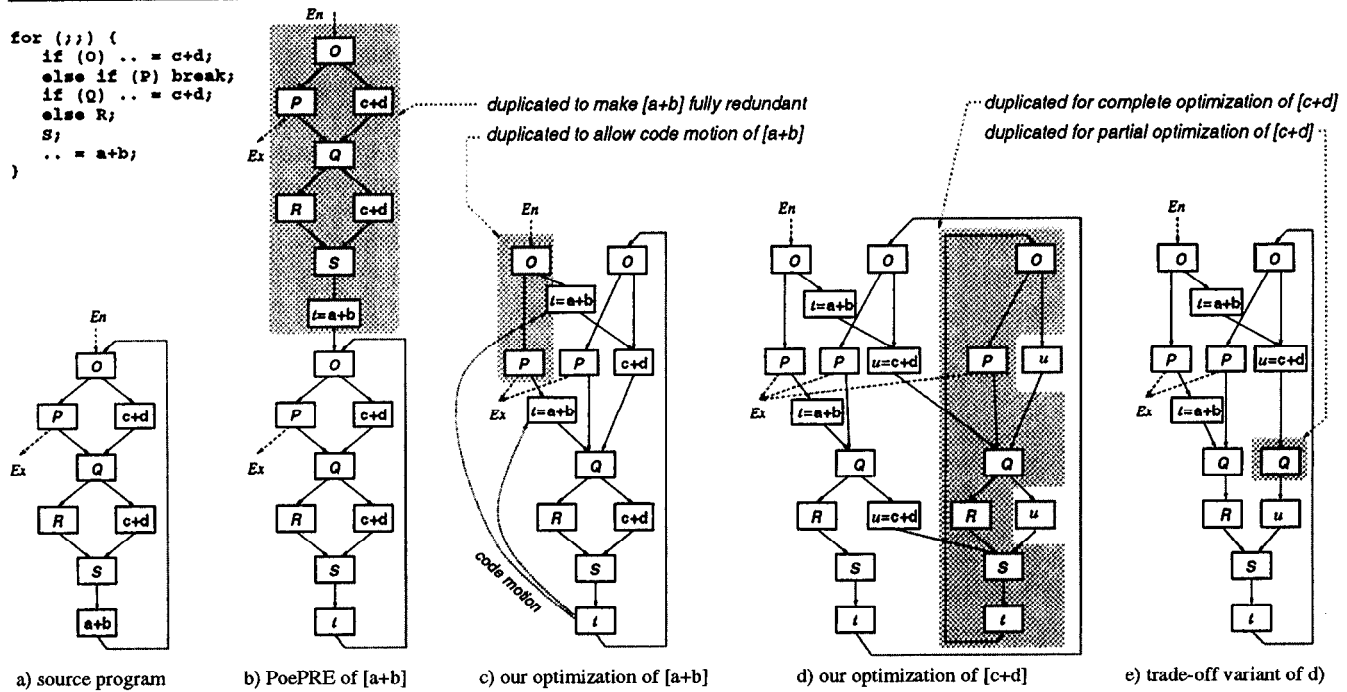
for (;;) {
  if (O) .. = c+d;
  else if (P) break;
  if (Q) .. = c+d;
  else R;
  S;
  .. = a+b;
}

En
O
P
c+d
Ex
Q
R
c+d
S
a+b

a) source program

En
O
P
c+d
Ex
Q
R
c+d
S
$t$=a+b
O
P
c+d
Ex
Q
R
c+d
S
$t$

b) PoePRE of [a+b]

duplicated to make [a+b] fully redundant
duplicated to allow code motion of [a+b]

En
O
O
$t$=a+b
P
P
c+d
Ex
$t$=a+b
Q
R
c+d
S
code motion
$t$

c) our optimization of [a+b]

duplicated for complete optimization of [c+d]
duplicated for partial optimization of [c+d]

En
O
O
O
$t$=a+b
P
P
u=c+d
P
u
Ex
$t$=a+b
Q
Q
R
u=c+d
R
u
S
S
$t$
$t$

d) our optimization of [c+d]

En
O
O
$t$=a+b
P
P
u=c+d
Ex
$t$=a+b
Q
Q
R
u
S
$t$

e) trade-off variant of d)